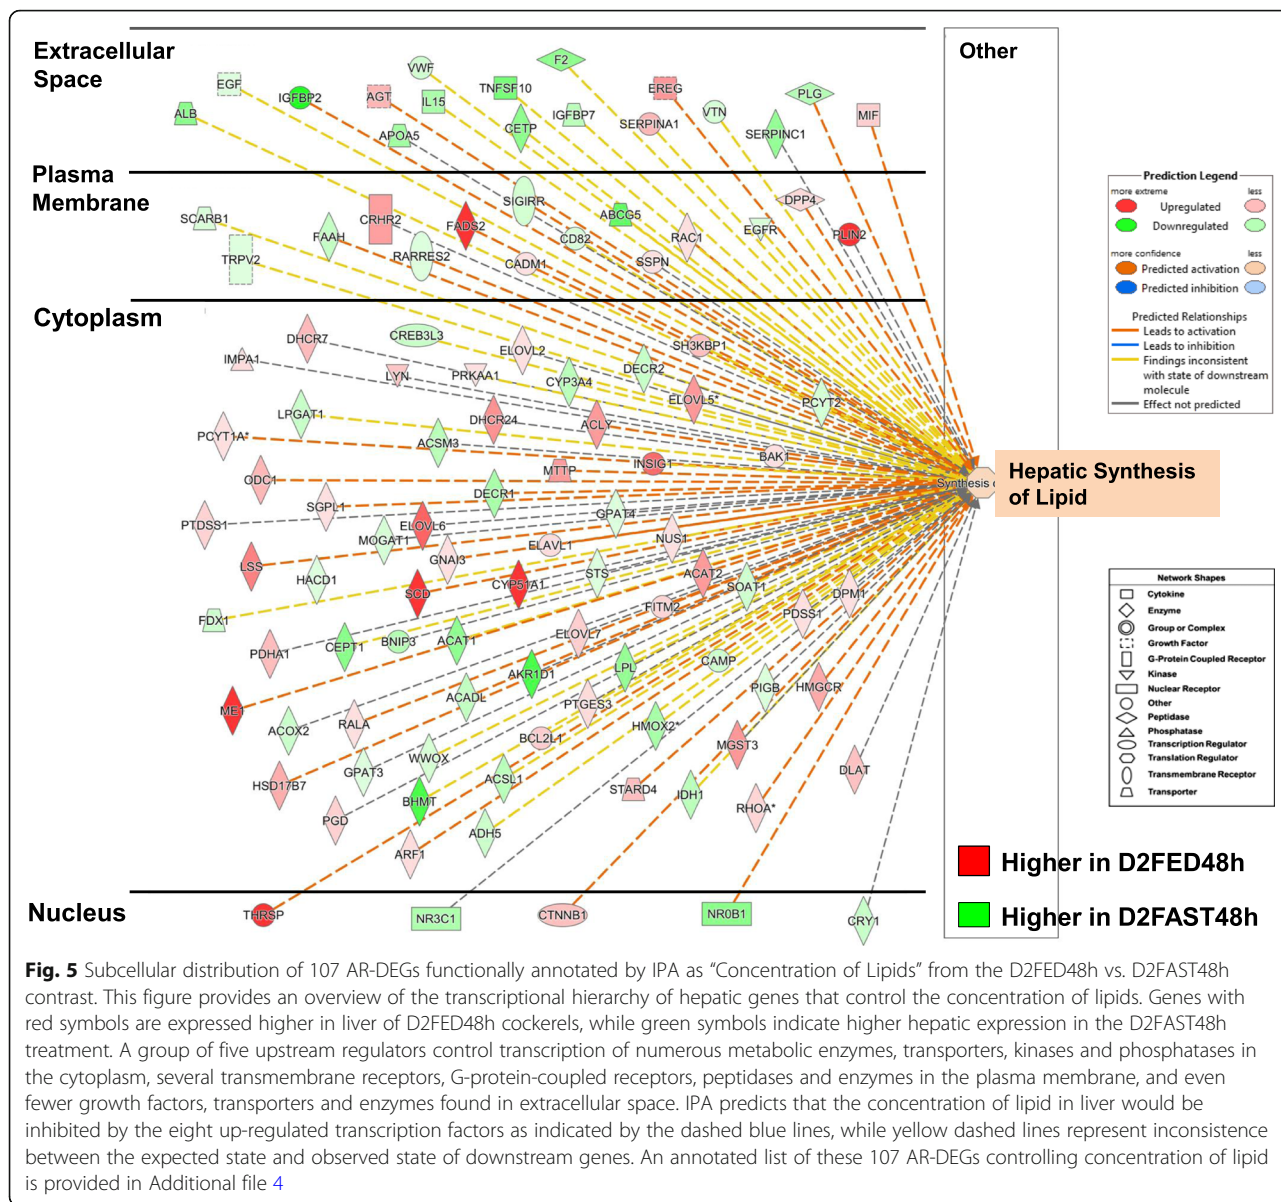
Extracellular Space

EGF VWF F2 TNFSF10 EREG PLG MIF ALB IGFBP2 AGT IL15 VTN APOA5 IGFBP7 SERPINA1 CETP SERPINC1

Plasma Membrane

SIGIRR DPP4 SCARB1 CRHR2 FADS2 ABCG5 FAAH CD82 RAC1 EGFR PLIN2 TRPV2 RARRES2 CADM1 SSPN

Cytoplasm

DHCR7 CREB3L3 IMPA1 ELOVL2 SH3KBP1 LYN PRKAA1 CYP3A4 DECR2 ELOVL5* PCYT2 LPGAT1 DHCR24 ACLY PCYT1A* ACSM3 BAK1 MTTP INSIG1 ODC1 DECR1 SGPL1 GPAT4 PTDSS1 ELOVL6 MOGAT1 ELAVL1 NUS1 GNAI3 LSS HACD1 CYP51A1 STS ACAT2 SCD SOAT1 DPM1 FITM2 FDX1 PDSS1 BNIP3 ACAT1 ELOVL7 PDHA1 CEPT1 LPL CAMP AKR1D1 PIGB HMGCR ME1 ACADL PTGES3 ACOX2 RALA HMOX2* BCL2L1 MGST3 WWOX GPAT3 DLAT HSD17B7 ACSL1 STARD4 BHMT IDH1 RHOA* PGD ADH5 ARF1

Nucleus

THRSP NR3C1 CTNNB1 NR0B1 CRY1

Other

Prediction Legend
more extreme less
Upregulated
Downregulated
more confidence less
Predicted activation
Predicted inhibition
Predicted Relationships
Leads to activation
Leads to inhibition
Findings inconsistent with state of downstream molecule
Effect not predicted

Synthesis o
Hepatic Synthesis of Lipid

Network Shapes
Cytokine
Enzyme
Group or Complex
Growth Factor
G-Protein Coupled Receptor
Kinase
Nuclear Receptor
Other
Peptidase
Phosphatase
Transcription Regulator
Translation Regulator
Transmembrane Receptor
Transporter

Higher in D2FED48h
Higher in D2FAST48h

**Fig. 5** Subcellular distribution of 107 AR-DEGs functionally annotated by IPA as "Concentration of Lipids" from the D2FED48h vs. D2FAST48h contrast. This figure provides an overview of the transcriptional hierarchy of hepatic genes that control the concentration of lipids. Genes with red symbols are expressed higher in liver of D2FED48h cockerels, while green symbols indicate higher hepatic expression in the D2FAST48h treatment. A group of five upstream regulators control transcription of numerous metabolic enzymes, transporters, kinases and phosphatases in the cytoplasm, several transmembrane receptors, G-protein-coupled receptors, peptidases and enzymes in the plasma membrane, and even fewer growth factors, transporters and enzymes found in extracellular space. IPA predicts that the concentration of lipid in liver would be inhibited by the eight up-regulated transcription factors as indicated by the dashed blue lines, while yellow dashed lines represent inconsistence between the expected state and observed state of downstream genes. An annotated list of these 107 AR-DEGs controlling concentration of lipid is provided in Additional file 4